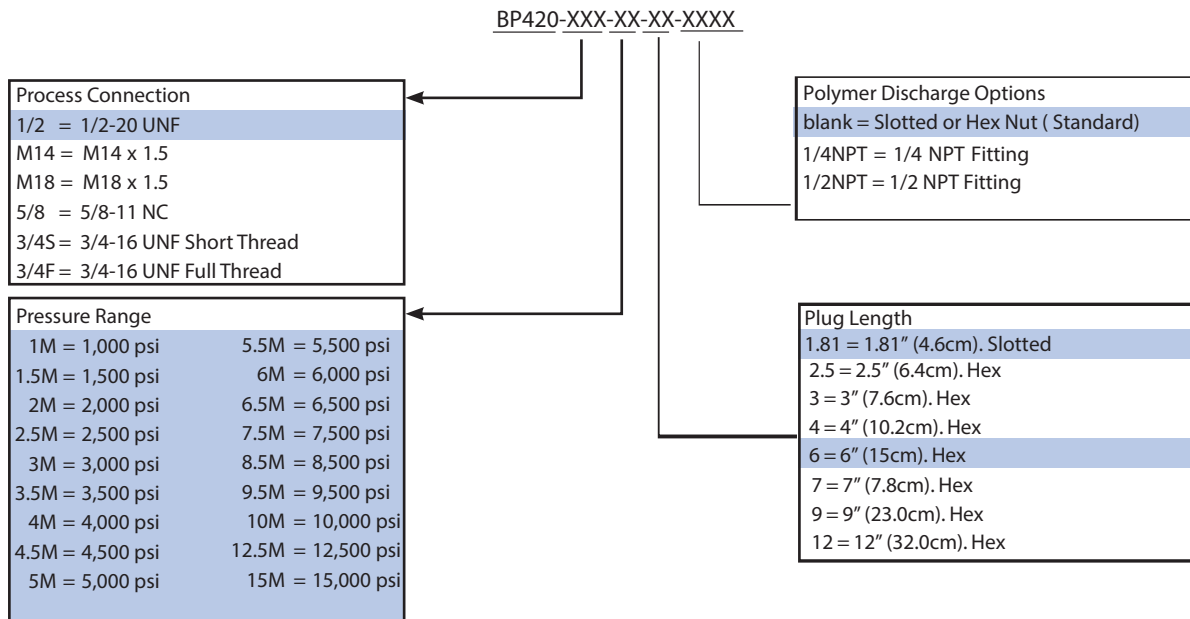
BP420-XXX-XX-XX-XXXX

Process Connection
1/2 = 1/2-20 UNF
M14 = M14 x 1.5
M18 = M18 x 1.5
5/8 = 5/8-11 NC
3/4S = 3/4-16 UNF Short Thread
3/4F = 3/4-16 UNF Full Thread

Pressure Range
1M = 1,000 psi
1.5M = 1,500 psi
2M = 2,000 psi
2.5M = 2,500 psi
3M = 3,000 psi
3.5M = 3,500 psi
4M = 4,000 psi
4.5M = 4,500 psi
5M = 5,000 psi
5.5M = 5,500 psi
6M = 6,000 psi
6.5M = 6,500 psi
7.5M = 7,500 psi
8.5M = 8,500 psi
9.5M = 9,500 psi
10M = 10,000 psi
12.5M = 12,500 psi
15M = 15,000 psi

Polymer Discharge Options
blank = Slotted or Hex Nut ( Standard)
1/4NPT = 1/4 NPT Fitting
1/2NPT = 1/2 NPT Fitting

Plug Length
1.81 = 1.81″ (4.6cm). Slotted
2.5 = 2.5″ (6.4cm). Hex
3 = 3″ (7.6cm). Hex
4 = 4″ (10.2cm). Hex
6 = 6″ (15cm). Hex
7 = 7″ (7.8cm). Hex
9 = 9″ (23.0cm). Hex
12 = 12″ (32.0cm). Hex